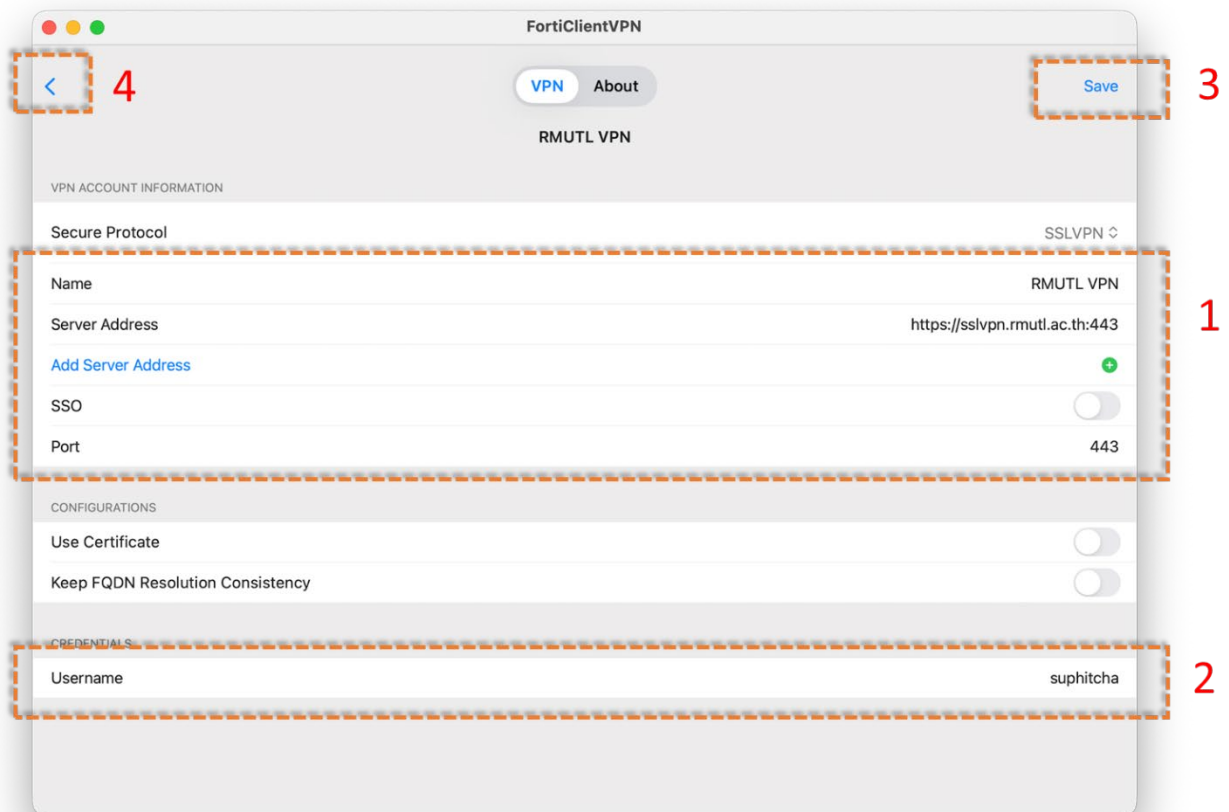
FortiClientVPN

<  4

VPN  About

Save  3

RMUTL VPN

VPN ACCOUNT INFORMATION

Secure Protocol  SSLVPN

Name  RMUTL VPN

Server Address  https://sslvpn.rmutl.ac.th:443

Add Server Address

SSO

Port  443

1

CONFIGURATIONS

Use Certificate

Keep FQDN Resolution Consistency

CREDENTIALS

Username  suphitcha

2